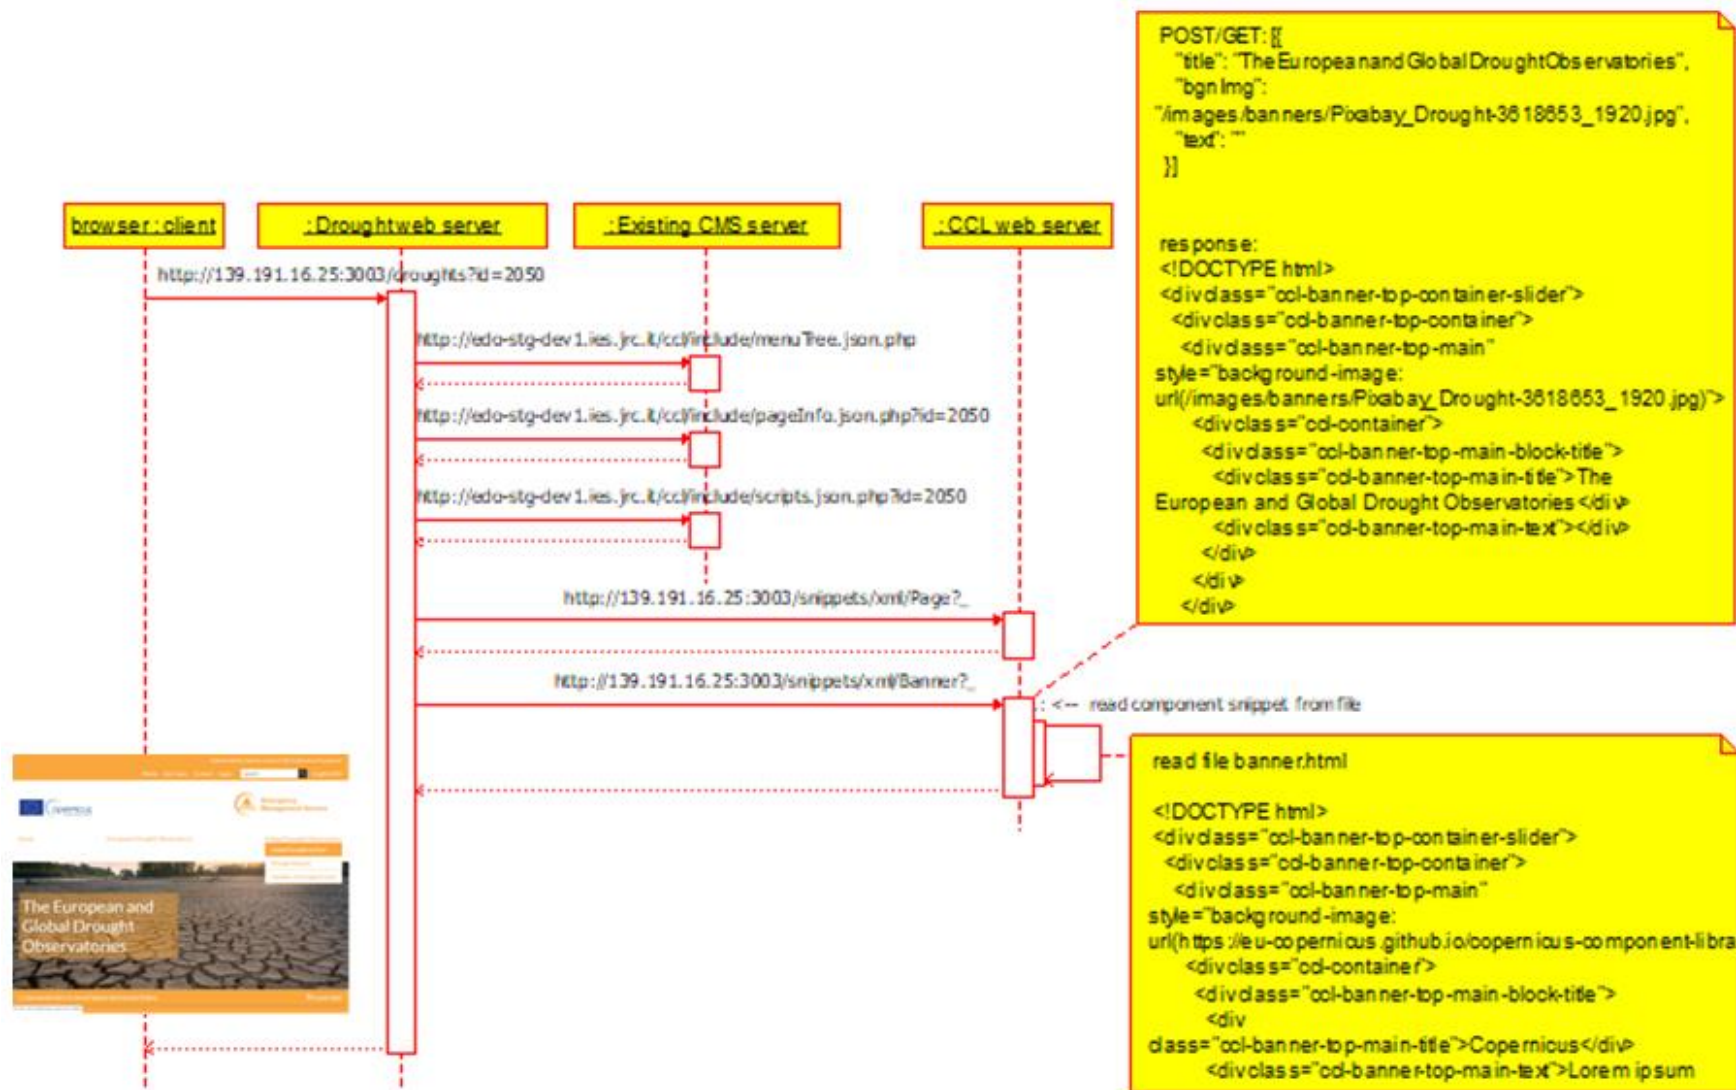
POST/GET: [{
"title": "The European and Global Drought Observatories",
"bgnImg": "/images/banners/Pixabay_Drought-3618653_1920.jpg",
"text": ""
}]

response:
<!DOCTYPE html>
<div class="ccl-banner-top-container-slider">
<div class="ccl-banner-top-container">
<div class="ccl-banner-top-main" style="background-image: url(/images/banners/Pixabay_Drought-3618653_1920.jpg)">
<div class="ccl-container">
<div class="ccl-banner-top-main-block-title">
<div class="ccl-banner-top-main-title">The European and Global Drought Observatories</div>
<div class="ccl-banner-top-main-text"></div>
</div>
</div>
</div>

browser : client

: Droughtweb server

: Existing CMS server

: CCL web server

http://139.191.16.25:3003/droughts?id=2050

http://edo-stg-dev1.ies.jrc.it/ccl/include/menuTree.json.php

http://edo-stg-dev1.ies.jrc.it/ccl/include/pageInfo.json.php?id=2050

http://edo-stg-dev1.ies.jrc.it/ccl/include/scripts.json.php?id=2050

http://139.191.16.25:3003/snippets/xml/Page?_

http://139.191.16.25:3003/snippets/xml/Banner?_

: <-- read component snippet from file

read file banner.html

<!DOCTYPE html>
<div class="ccl-banner-top-container-slider">
<div class="ccl-banner-top-container">
<div class="ccl-banner-top-main" style="background-image: url(https://eu-copernicus.github.io/copernicus-component-libra
<div class="ccl-container">
<div class="ccl-banner-top-main-block-title">
<div class="ccl-banner-top-main-title">Copernicus</div>
<div class="ccl-banner-top-main-text">Lorem ipsum

The European and Global Drought Observatories